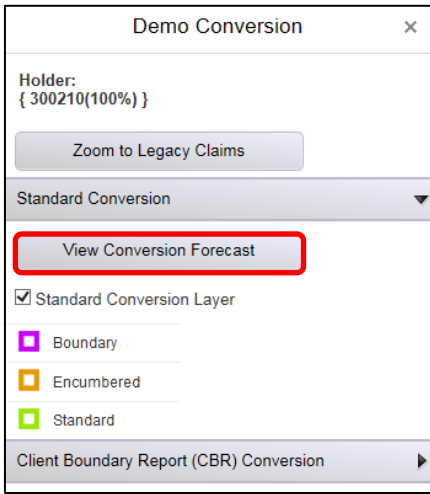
Demo Conversion ×

Holder:
{ 300210(100%) }

Zoom to Legacy Claims

Standard Conversion

View Conversion Forecast

Standard Conversion Layer

Boundary

Encumbered

Standard

Client Boundary Report (CBR) Conversion